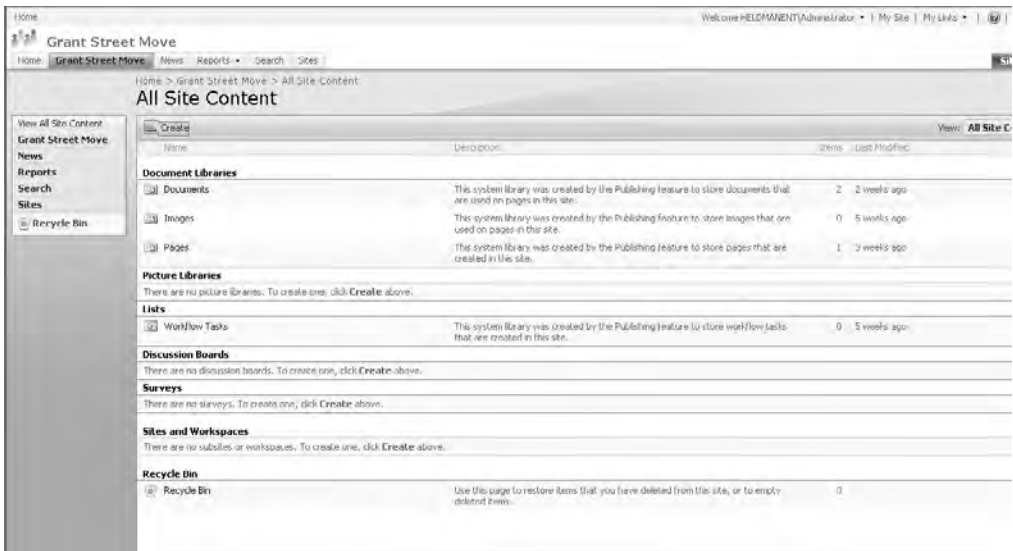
Home

Welcome HELDMANENT\Administrator ▾ | My Site | My Links ▾ |

Grant Street Move

Home | Grant Street Move | News | Reports ▾ | Search | Sites

Home > Grant Street Move > All Site Content

All Site Content

View All Site Content
Grant Street Move
News
Reports
Search
Sites
Recycle Bin

Create

View: All Site C

| Name | Description | Items | Last Modified |
|---|---|---|---|
| **Document Libraries** | | | |
| Documents | This system library was created by the Publishing feature to store documents that are used on pages in this site. | 2 | 2 weeks ago |
| Images | This system library was created by the Publishing feature to store images that are used on pages in this site. | 0 | 5 weeks ago |
| Pages | This system library was created by the Publishing feature to store pages that are created in this site. | 1 | 3 weeks ago |
| **Picture Libraries** | | | |
| There are no picture libraries. To create one, click **Create** above. | | | |
| **Lists** | | | |
| Workflow Tasks | This system library was created by the Publishing feature to store workflow tasks that are created in this site. | 0 | 5 weeks ago |
| **Discussion Boards** | | | |
| There are no discussion boards. To create one, click **Create** above. | | | |
| **Surveys** | | | |
| There are no surveys. To create one, click **Create** above. | | | |
| **Sites and Workspaces** | | | |
| There are no subsites or workspaces. To create one, click **Create** above. | | | |
| **Recycle Bin** | | | |
| Recycle Bin | Use this page to restore items that you have deleted from this site, or to empty deleted items. | 0 | |